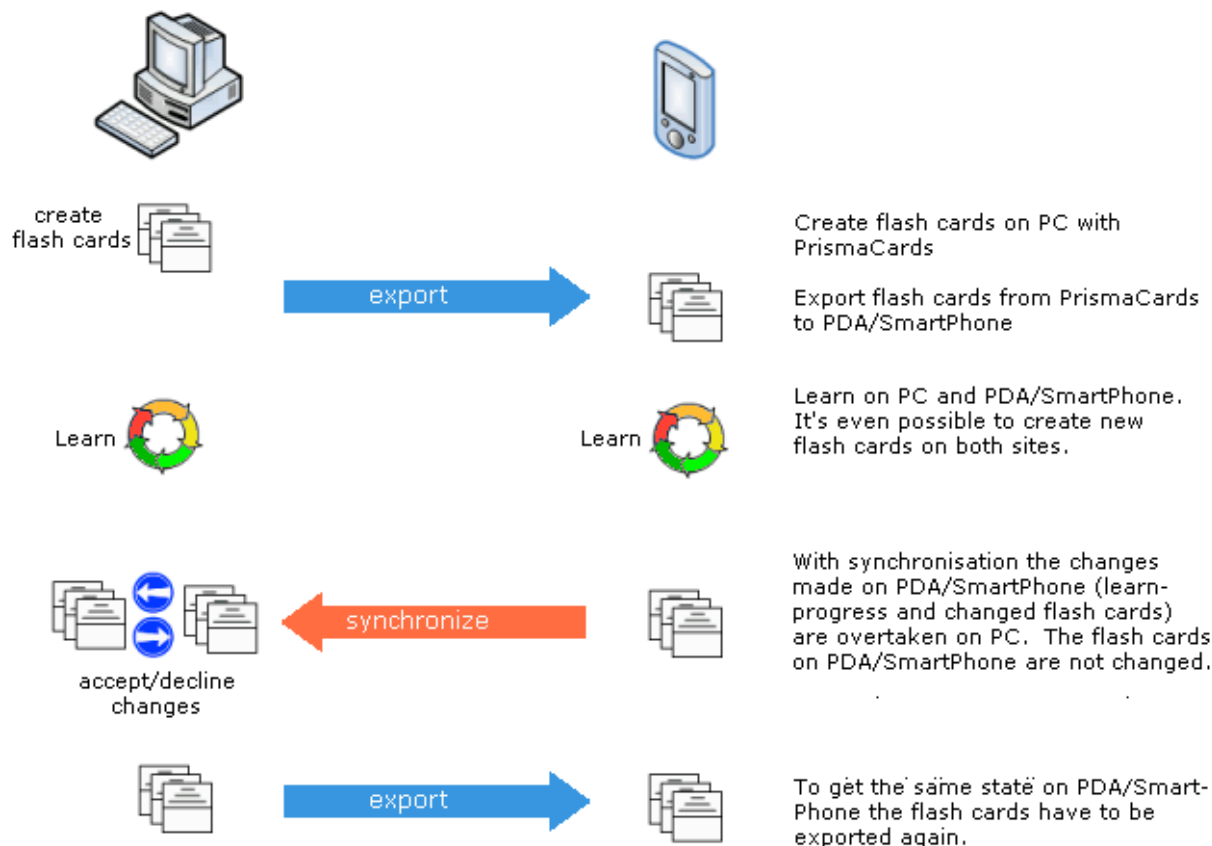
create flash cards

Create flash cards on PC with PrismaCards

export

Export flash cards from PrismaCards to PDA/SmartPhone

Learn

Learn

Learn on PC and PDA/SmartPhone. It's even possible to create new flash cards on both sites.

synchronize

With synchronisation the changes made on PDA/SmartPhone (learn-progress and changed flash cards) are overtaken on PC. The flash cards on PDA/SmartPhone are not changed.

accept/decline changes

export

To get the same state on PDA/Smart-Phone the flash cards have to be exported again.